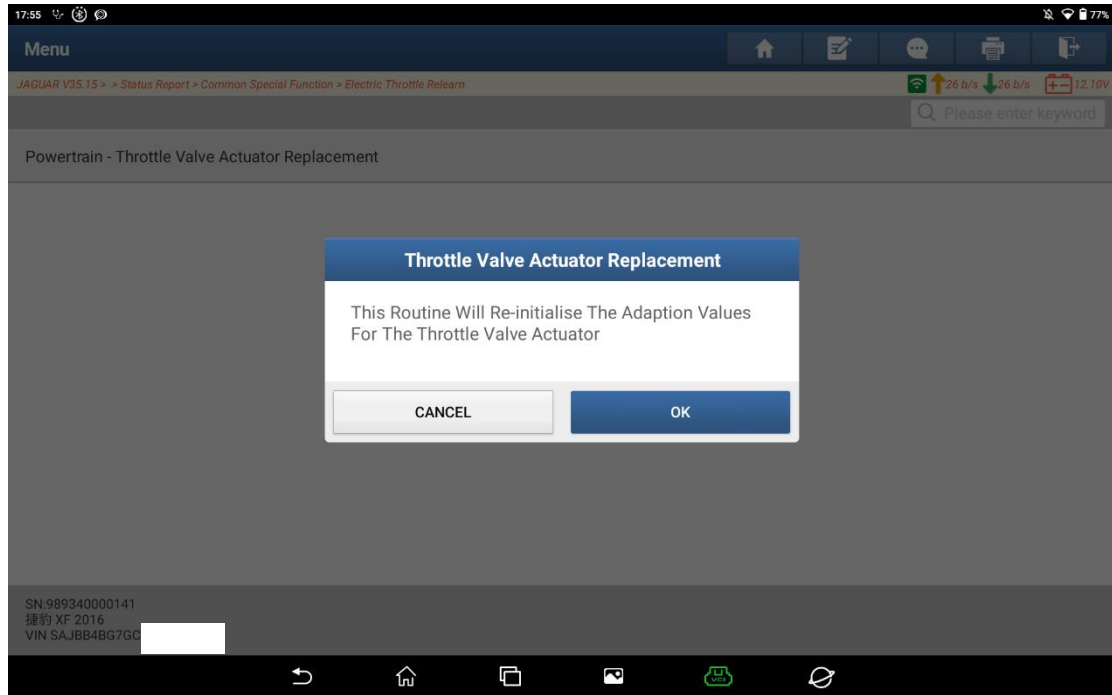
17:55

77%

Menu

JAGUAR V35.15 > > Status Report > Common Special Function > Electric Throttle Relearn

26 b/s 26 b/s 12.10V

Please enter keyword

Powertrain - Throttle Valve Actuator Replacement

Throttle Valve Actuator Replacement

This Routine Will Re-initialise The Adaption Values For The Throttle Valve Actuator

CANCEL

OK

SN:989340000141
捷豹 XF 2016
VIN SAJBB4BG7GC